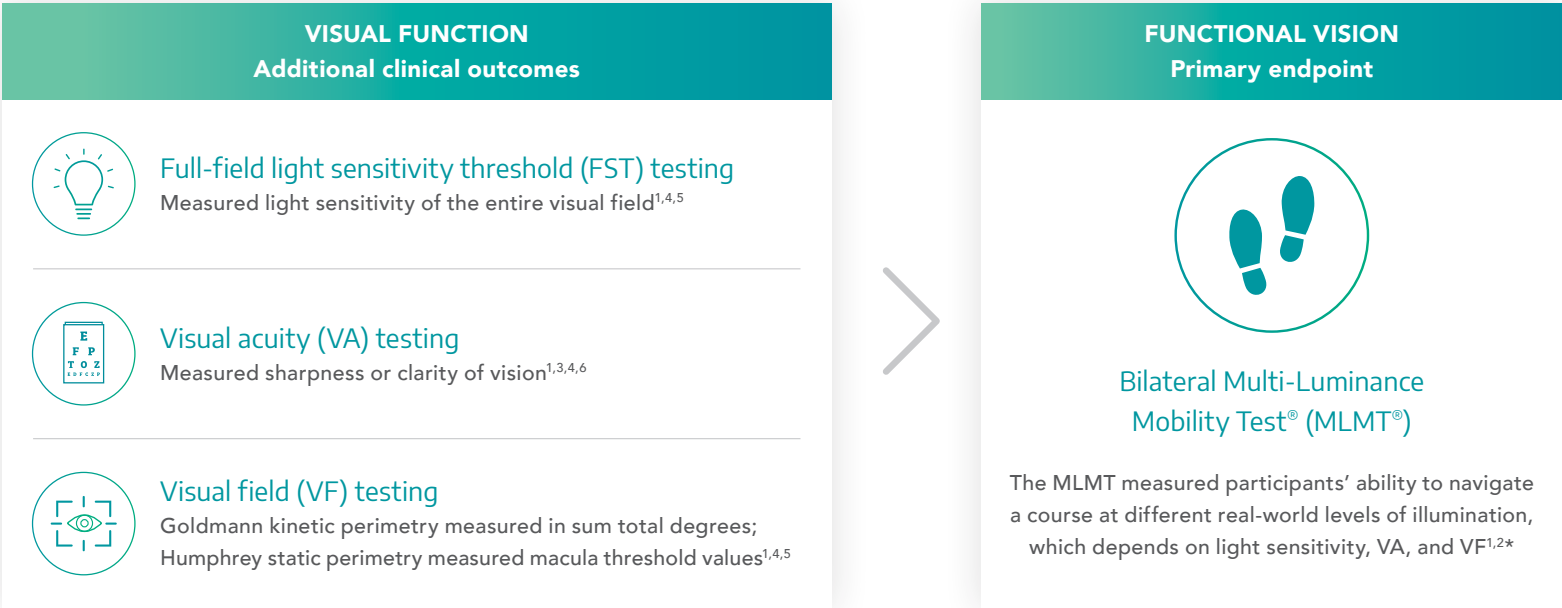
VISUAL FUNCTION
Additional clinical outcomes

Full-field light sensitivity threshold (FST) testing
Measured light sensitivity of the entire visual field$^{1,4,5}$

E
F P
T O Z
L P E D

Visual acuity (VA) testing
Measured sharpness or clarity of vision$^{1,3,4,6}$

Visual field (VF) testing
Goldmann kinetic perimetry measured in sum total degrees; Humphrey static perimetry measured macula threshold values$^{1,4,5}$

FUNCTIONAL VISION
Primary endpoint

Bilateral Multi-Luminance Mobility Test® (MLMT®)

The MLMT measured participants' ability to navigate a course at different real-world levels of illumination, which depends on light sensitivity, VA, and VF$^{1,2*}$